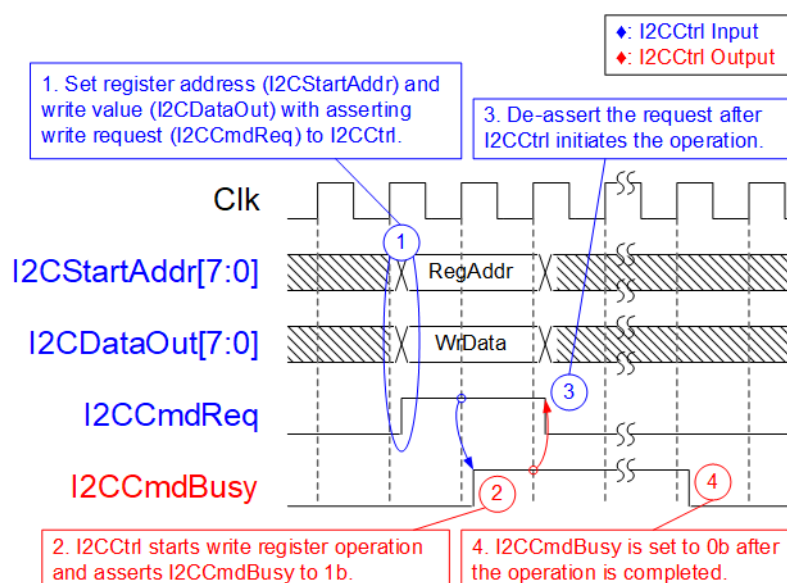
♦: I2CCtrl Input
♦: I2CCtrl Output

1. Set register address (I2CStartAddr) and write value (I2CDataOut) with asserting write request (I2CCmdReq) to I2CCtrl.

3. De-assert the request after I2CCtrl initiates the operation.

Clk

I2CStartAddr[7:0]

RegAddr

I2CDataOut[7:0]

WrData

I2CCmdReq

I2CCmdBusy

1

2

3

4

2. I2CCtrl starts write register operation and asserts I2CCmdBusy to 1b.

4. I2CCmdBusy is set to 0b after the operation is completed.